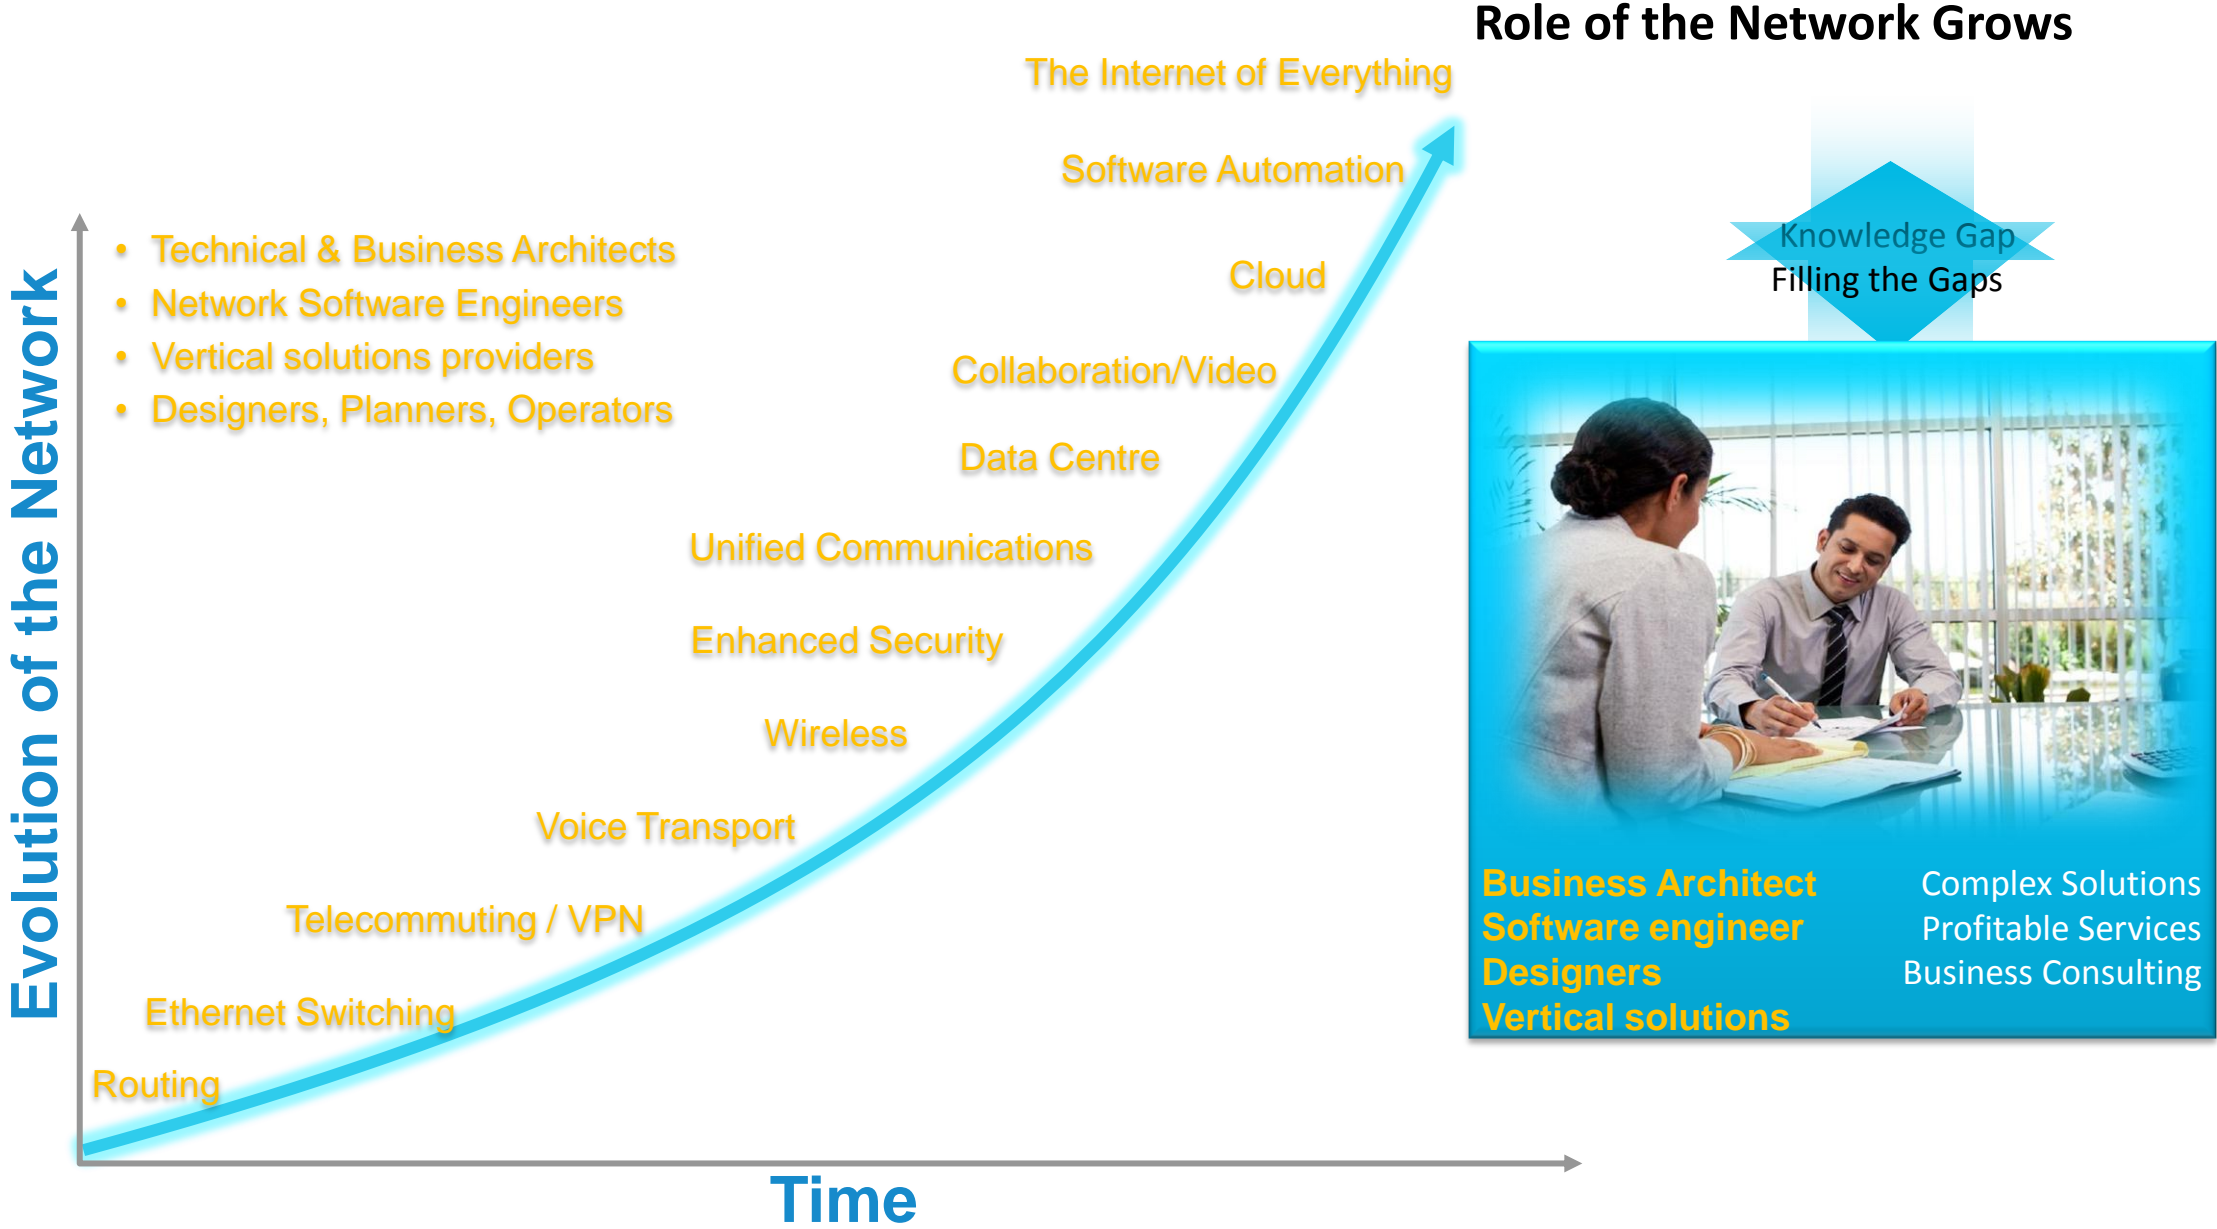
Role of the Network Grows

The Internet of Everything

Software Automation

Cloud

Collaboration/Video

Data Centre

Unified Communications

Enhanced Security

Wireless

Voice Transport

Telecommuting / VPN

Ethernet Switching

Routing

- Technical & Business Architects
- Network Software Engineers
- Vertical solutions providers
- Designers, Planners, Operators

Evolution of the Network

Time

Knowledge Gap
Filling the Gaps

Business Architect
Software engineer
Designers
Vertical solutions

Complex Solutions
Profitable Services
Business Consulting